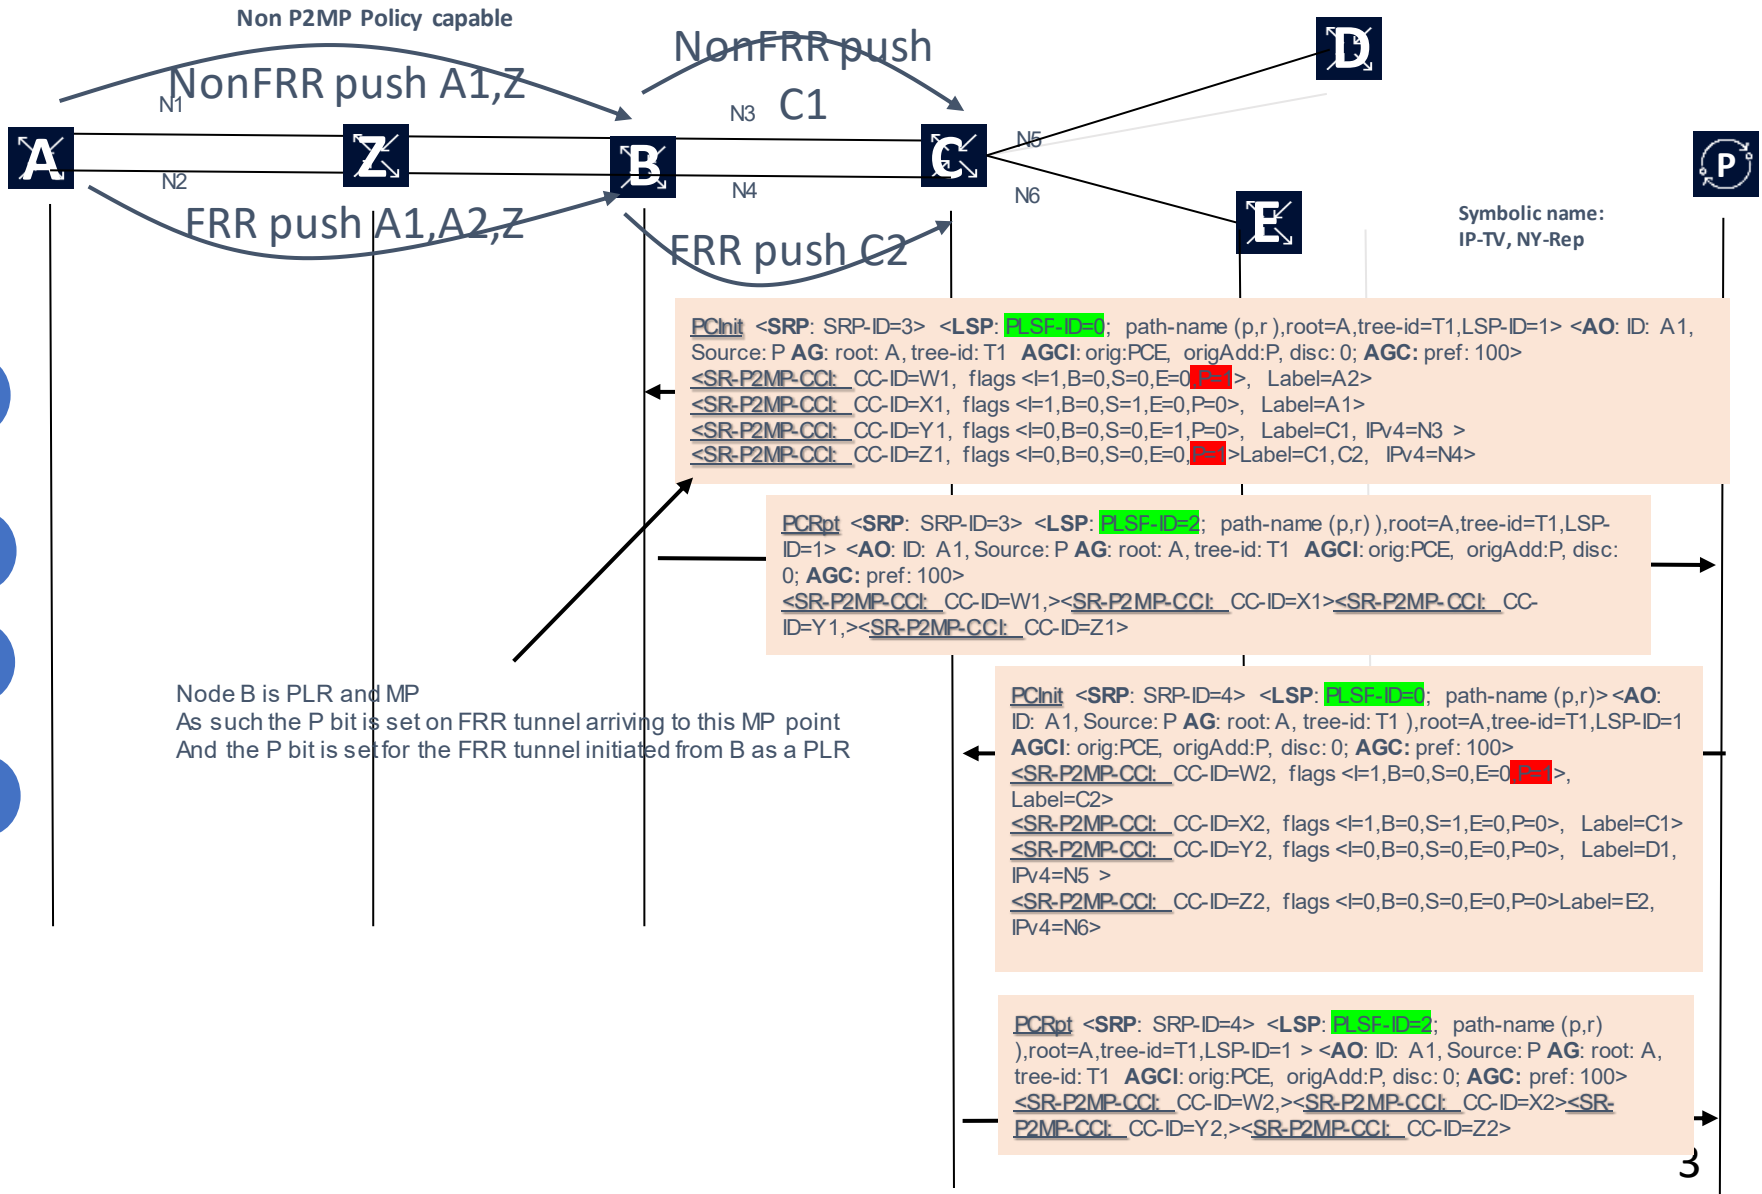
Non P2MP Policy capable

NonFRR push A1,Z

NonFRR push C1

N1

N3

A

Z

B

C

D

N5

P

N2

N4

N6

E

FRR push A1,A2,Z

FRR push C2

Symbolic name:
IP-TV, NY-Rep

PCInit <SRP: SRP-ID=3> <LSP: PLSF-ID=0; path-name (p,r ),root=A,tree-id=T1,LSP-ID=1> <AO: ID: A1, Source: P AG: root: A, tree-id: T1 AGCI: orig:PCE, origAdd:P, disc: 0; AGC: pref: 100>
<SR-P2MP-CCI: CC-ID=W1, flags <I=1,B=0,S=0,E=0,P=1>, Label=A2>
<SR-P2MP-CCI: CC-ID=X1, flags <I=1,B=0,S=1,E=0,P=0>, Label=A1>
<SR-P2MP-CCI: CC-ID=Y1, flags <I=0,B=0,S=0,E=1,P=0>, Label=C1, IPv4=N3 >
<SR-P2MP-CCI: CC-ID=Z1, flags <I=0,B=0,S=0,E=0,P=1>Label=C1, C2, IPv4=N4>

PCRpt <SRP: SRP-ID=3> <LSP: PLSF-ID=2; path-name (p,r) ),root=A,tree-id=T1,LSP-ID=1> <AO: ID: A1, Source: P AG: root: A, tree-id: T1 AGCI: orig:PCE, origAdd:P, disc: 0; AGC: pref: 100>
<SR-P2MP-CCI: CC-ID=W1,><SR-P2MP-CCI: CC-ID=X1><SR-P2MP-CCI: CC-ID=Y1,><SR-P2MP-CCI: CC-ID=Z1>

Node B is PLR and MP
As such the P bit is set on FRR tunnel arriving to this MP point
And the P bit is set for the FRR tunnel initiated from B as a PLR

PCInit <SRP: SRP-ID=4> <LSP: PLSF-ID=0; path-name (p,r)> <AO: ID: A1, Source: P AG: root: A, tree-id: T1 ),root=A,tree-id=T1,LSP-ID=1 AGCI: orig:PCE, origAdd:P, disc: 0; AGC: pref: 100>
<SR-P2MP-CCI: CC-ID=W2, flags <I=1,B=0,S=0,E=0,P=1>, Label=C2>
<SR-P2MP-CCI: CC-ID=X2, flags <I=1,B=0,S=1,E=0,P=0>, Label=C1>
<SR-P2MP-CCI: CC-ID=Y2, flags <I=0,B=0,S=0,E=0,P=0>, Label=D1, IPv4=N5 >
<SR-P2MP-CCI: CC-ID=Z2, flags <I=0,B=0,S=0,E=0,P=0>Label=E2, IPv4=N6>

PCRpt <SRP: SRP-ID=4> <LSP: PLSF-ID=2; path-name (p,r) ),root=A,tree-id=T1,LSP-ID=1 > <AO: ID: A1, Source: P AG: root: A, tree-id: T1 AGCI: orig:PCE, origAdd:P, disc: 0; AGC: pref: 100>
<SR-P2MP-CCI: CC-ID=W2,><SR-P2MP-CCI: CC-ID=X2><SR-P2MP-CCI: CC-ID=Y2,><SR-P2MP-CCI: CC-ID=Z2>

3